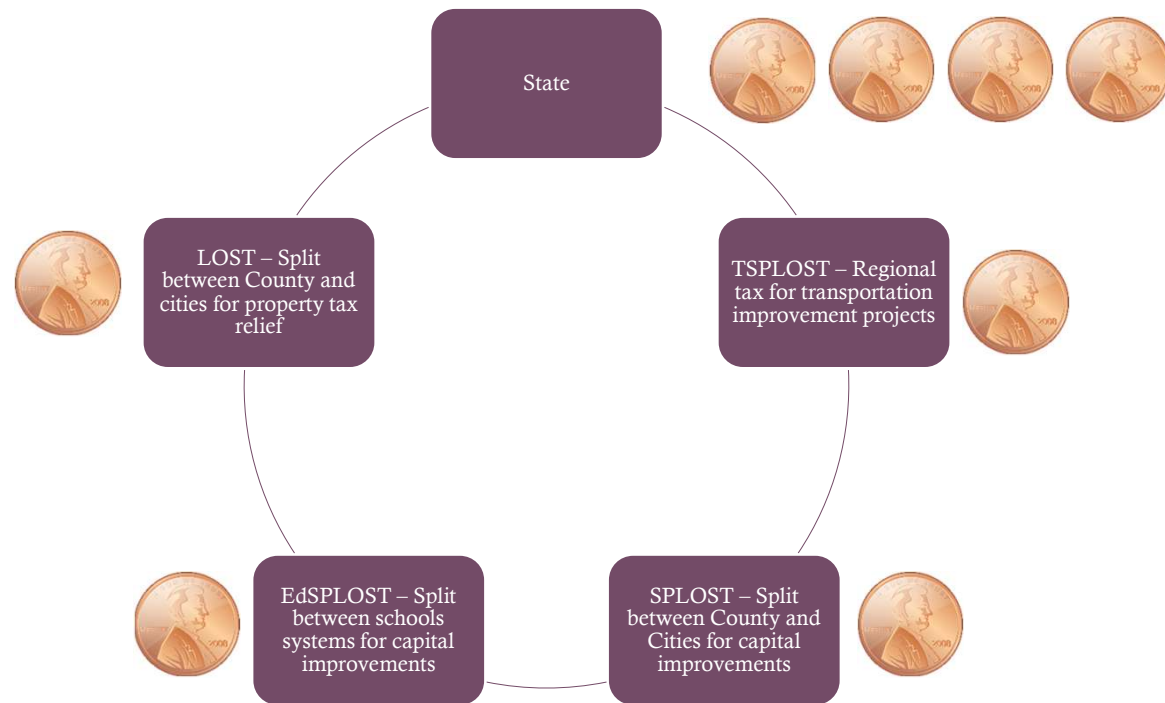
State

TSPLOST – Regional tax for transportation improvement projects

SPLOST – Split between County and Cities for capital improvements

EdSPLOST – Split between schools systems for capital improvements

LOST – Split between County and cities for property tax relief